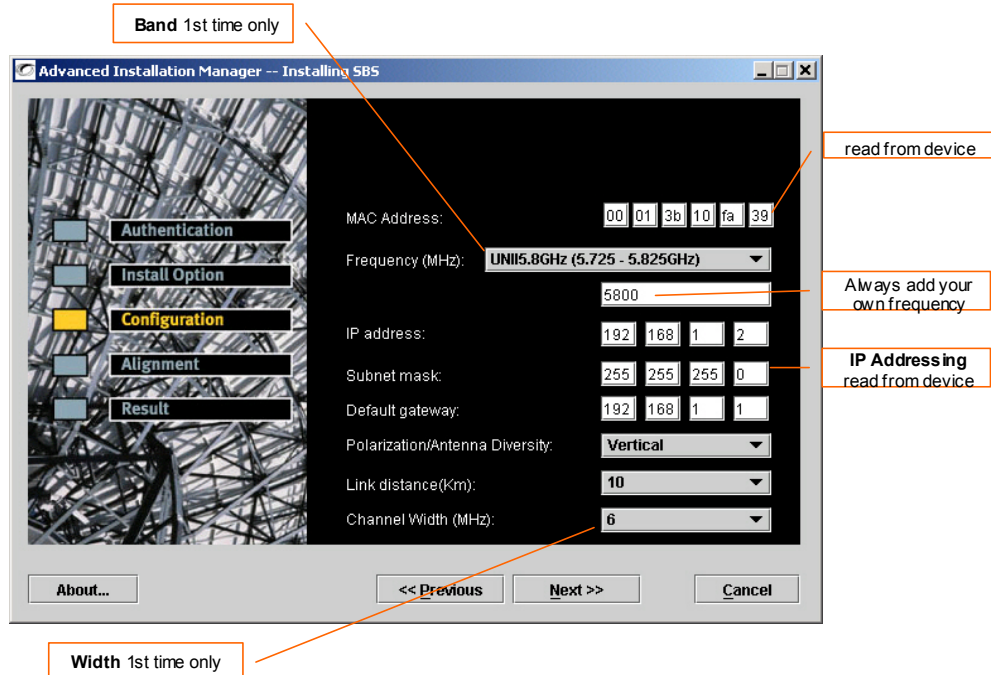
**Band** 1st time only

Advanced Installation Manager -- Installing SBS

read from device

Authentication

Install Option

Configuration

Alignment

Result

MAC Address: 00 01 3b 10 fa 39

Frequency (MHz): UNII5.8GHz (5.725 - 5.825GHz)

5800

Always add your own frequency

IP address: 192 168 1 2

Subnet mask: 255 255 255 0

**IP Addressing** read from device

Default gateway: 192 168 1 1

Polarization/Antenna Diversity: Vertical

Link distance(Km): 10

Channel Width (MHz): 6

About...

<< Previous

Next >>

Cancel

**Width** 1st time only